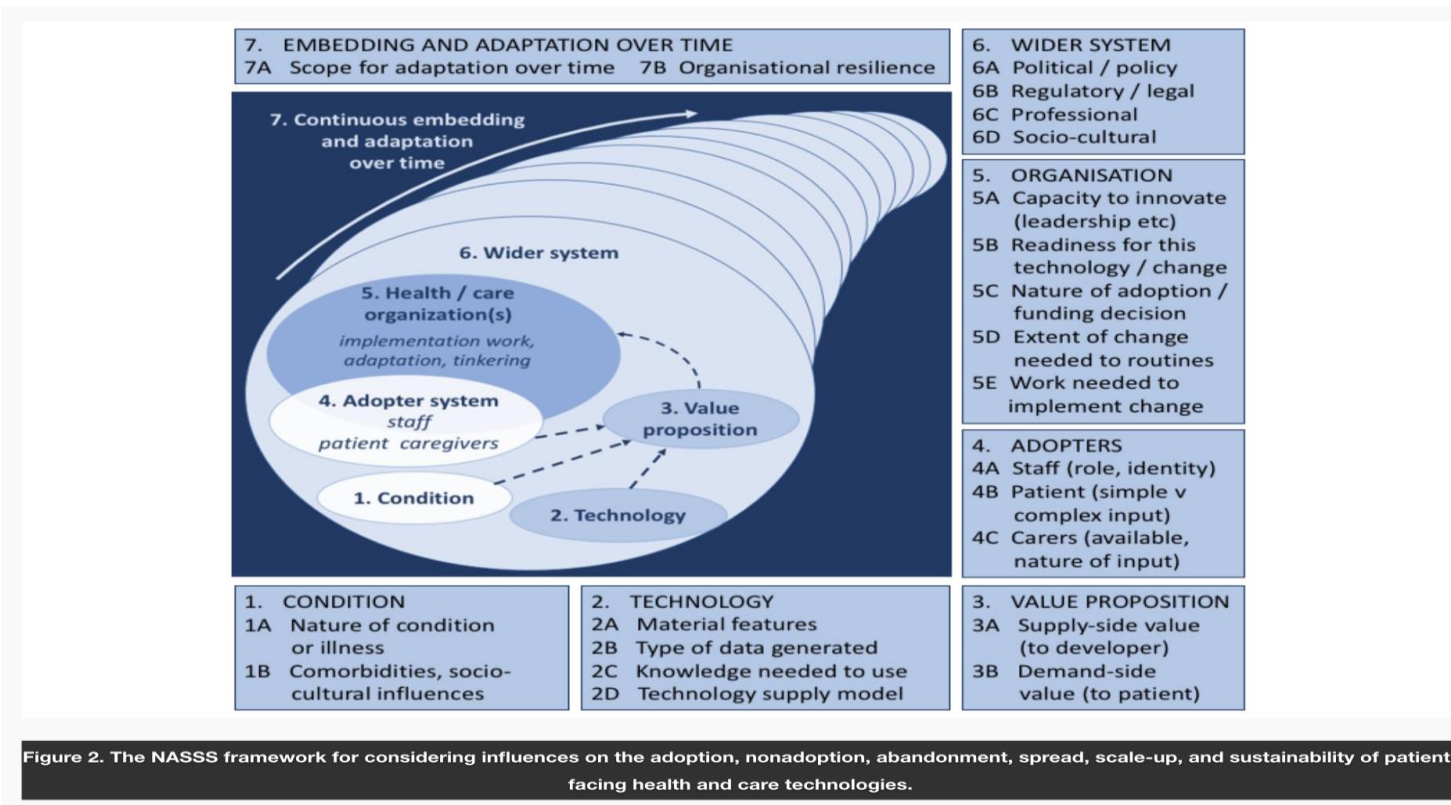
7. EMBEDDING AND ADAPTATION OVER TIME
7A Scope for adaptation over time 7B Organisational resilience

7. Continuous embedding and adaptation over time

6. Wider system

5. Health / care organization(s)
implementation work, adaptation, tinkering

4. Adopter system
staff
patient caregivers

3. Value proposition

1. Condition

2. Technology

6. WIDER SYSTEM
6A Political / policy
6B Regulatory / legal
6C Professional
6D Socio-cultural

5. ORGANISATION
5A Capacity to innovate (leadership etc)
5B Readiness for this technology / change
5C Nature of adoption / funding decision
5D Extent of change needed to routines
5E Work needed to implement change

4. ADOPTERS
4A Staff (role, identity)
4B Patient (simple v complex input)
4C Carers (available, nature of input)

1. CONDITION
1A Nature of condition or illness
1B Comorbidities, socio-cultural influences

2. TECHNOLOGY
2A Material features
2B Type of data generated
2C Knowledge needed to use
2D Technology supply model

3. VALUE PROPOSITION
3A Supply-side value (to developer)
3B Demand-side value (to patient)

Figure 2. The NASSS framework for considering influences on the adoption, nonadoption, abandonment, spread, scale-up, and sustainability of patient facing health and care technologies.